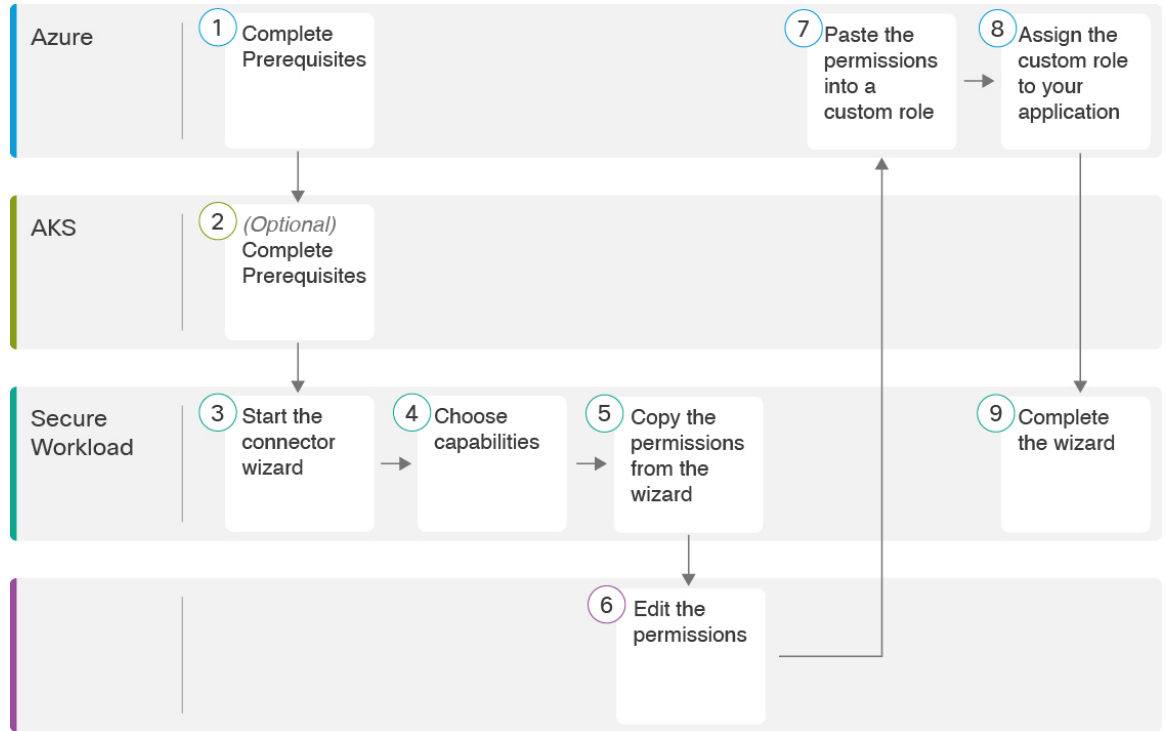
Azure

1 Complete Prerequisites

7 Paste the permissions into a custom role

8 Assign the custom role to your application

AKS

2 (Optional) Complete Prerequisites

Secure Workload

3 Start the connector wizard

4 Choose capabilities

5 Copy the permissions from the wizard

9 Complete the wizard

6 Edit the permissions